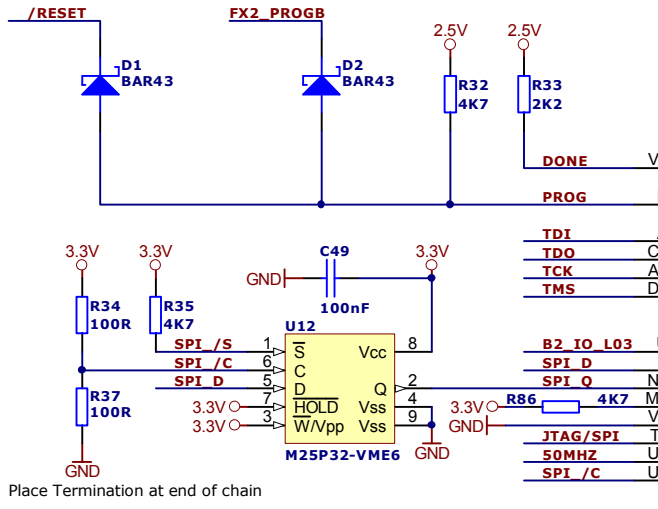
/RESET
FX2_PROGB
2.5V
2.5V
D1
BAR43
D2
BAR43
R32
4K7
R33
2K2
DONE
V
PROG
TDI
TDO
C
TCK
A
TMS
D
3.3V
3.3V
C49
3.3V
GND
100nF
R34
100R
R35
4K7
U12
B2_IO_L03
SPI_/S
1
$\overline{S}$
Vcc
8
SPI_/C
6
C
SPI_D
SPI_D
5
D
Q
2
SPI_Q
N
R37
100R
7
$\overline{HOLD}$
Vss
4
3.3V
R86
4K7
M
3.3V
3.3V
3
$\overline{W}$/Vpp
Vss
9
GND
V
JTAG/SPI
T
GND
M25P32-VME6
GND
50MHZ
U
SPI_/C
U
Place Termination at end of chain